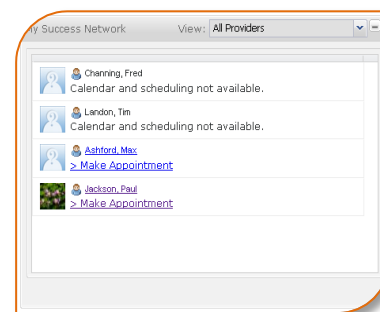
y Success Network View: All Providers

Channing, Fred
Calendar and scheduling not available.

Landon, Tim
Calendar and scheduling not available.

Ashford, Max
> Make Appointment

Jackson, Paul
> Make Appointment